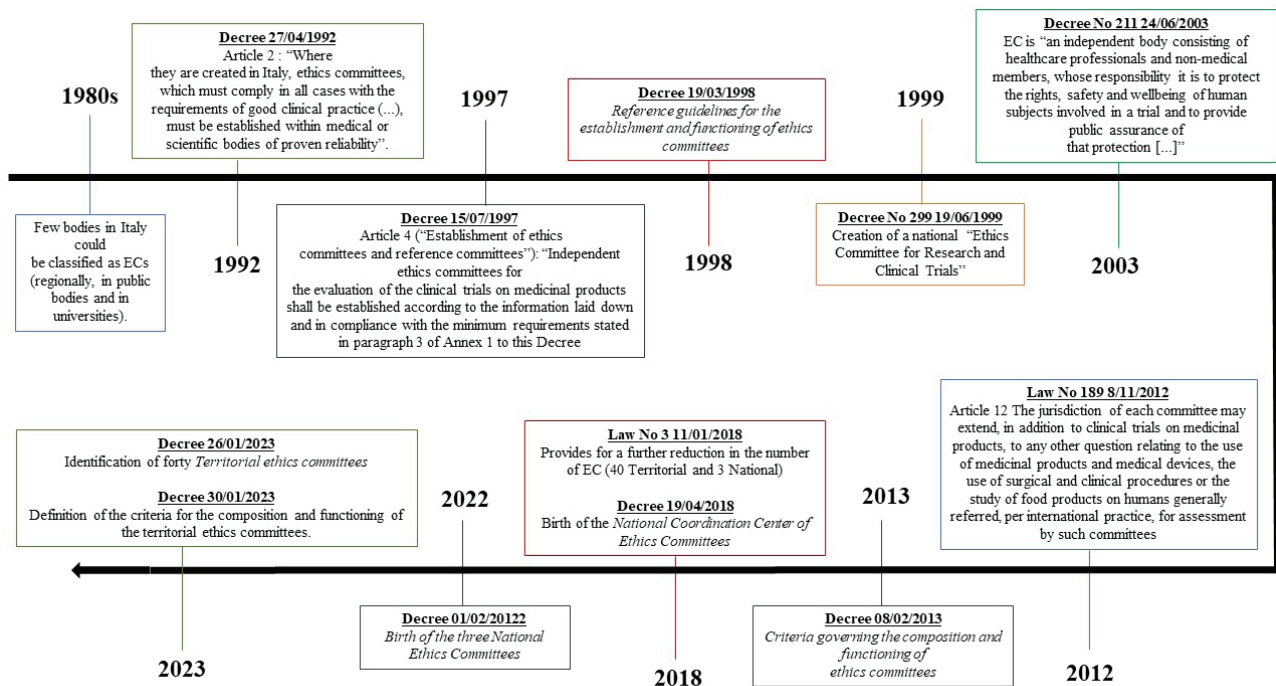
1980s

Few bodies in Italy could be classified as ECs (regionally, in public bodies and in universities).

1992

**Decree 27/04/1992**
Article 2 : "Where they are created in Italy, ethics committees, which must comply in all cases with the requirements of good clinical practice (...), must be established within medical or scientific bodies of proven reliability".

1997

**Decree 15/07/1997**
Article 4 ("Establishment of ethics committees and reference committees"): "Independent ethics committees for the evaluation of the clinical trials on medicinal products shall be established according to the information laid down and in compliance with the minimum requirements stated in paragraph 3 of Annex 1 to this Decree

**Decree 19/03/1998**
*Reference guidelines for the establishment and functioning of ethics committees*

1998

1999

**Decree No 299 19/06/1999**
Creation of a national "Ethics Committee for Research and Clinical Trials"

**Decree No 211 24/06/2003**
EC is "an independent body consisting of healthcare professionals and non-medical members, whose responsibility it is to protect the rights, safety and wellbeing of human subjects involved in a trial and to provide public assurance of that protection [...]"

2003

**Law No 189 8/11/2012**
Article 12 The jurisdiction of each committee may extend, in addition to clinical trials on medicinal products, to any other question relating to the use of medicinal products and medical devices, the use of surgical and clinical procedures or the study of food products on humans generally referred, per international practice, for assessment by such committees

2012

2013

**Decree 08/02/2013**
*Criteria governing the composition and functioning of ethics committees*

**Law No 3 11/01/2018**
Provides for a further reduction in the number of EC (40 Territorial and 3 National)

**Decree 19/04/2018**
Birth of the *National Coordination Center of Ethics Committees*

2018

2022

**Decree 01/02/20122**
*Birth of the three National Ethics Committees*

**Decree 26/01/2023**
Identification of forty *Territorial ethics committees*

**Decree 30/01/2023**
Definition of the criteria for the composition and functioning of the territorial ethics committees.

2023